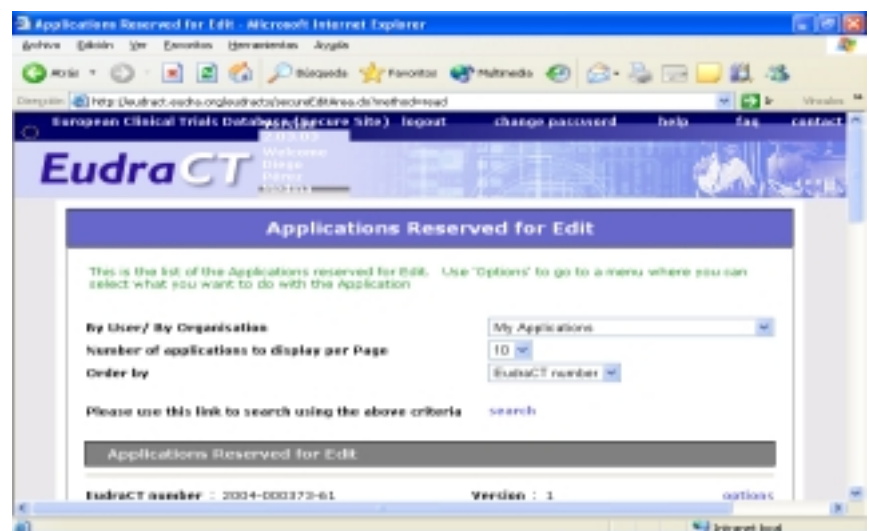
Applications Reserved for Edit - Microsoft Internet Explorer

Archivo Edición Ver Favoritos Herramientas Ayuda

Atrás Búsqueda Favoritos Multimedia

Dirección http://eudract.emea.eu.int/eudract/secureEditArea.do?method=load Ir Vínculos

European Clinical Trials Database (secure site) logout change password help faq contact

EudraCT

Welcome Diego Pérez

Applications Reserved for Edit

This is the list of the Applications reserved for Edit. Use 'Options' to go to a menu where you can select what you want to do with the Application

By User/ By Organisation My Applications

Number of applications to display per Page 10

Order by EudraCT number

Please use this link to search using the above criteria search

Applications Reserved for Edit

EudraCT number : 2004-000373-61 Version : 1 options

Intranet local